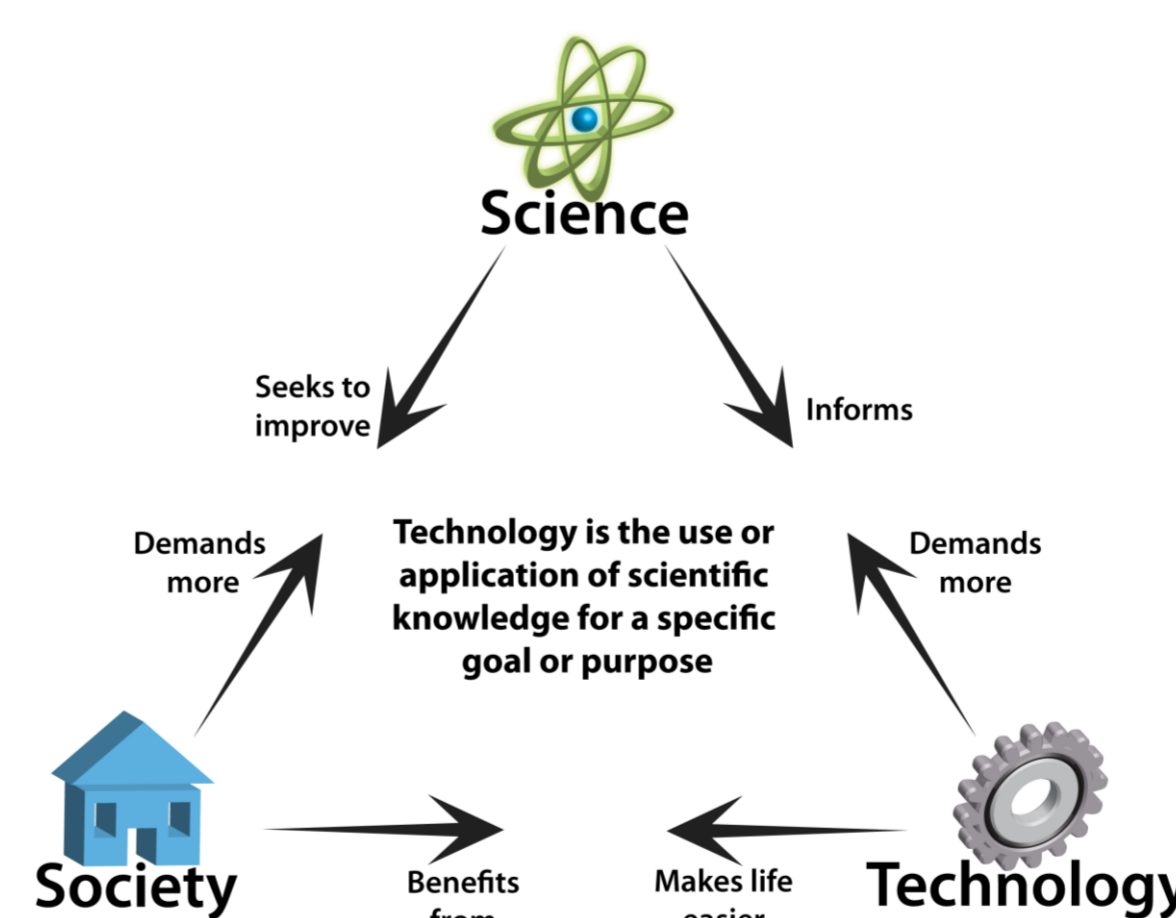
Science

Seeks to improve

Informs

Demands more

Technology is the use or application of scientific knowledge for a specific goal or purpose

Demands more

Society

Benefits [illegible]

Makes life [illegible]

Technology